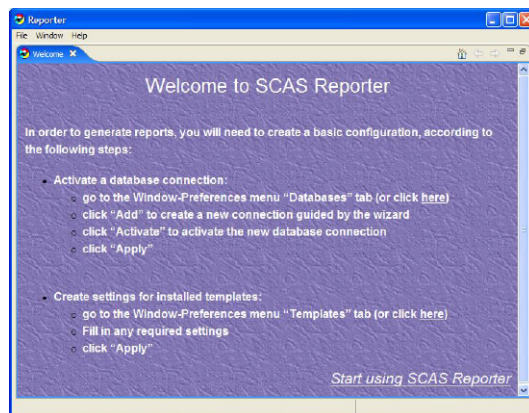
Reporter

File Window Help

Welcome

Welcome to SCAS Reporter

In order to generate reports, you will need to create a basic configuration, according to the following steps:

- Activate a database connection:
  - go to the Window-Preferences menu "Databases" tab (or click here)
  - click "Add" to create a new connection guided by the wizard
  - click "Activate" to activate the new database connection
  - click "Apply"

- Create settings for installed templates:
  - go to the Window-Preferences menu "Templates" tab (or click here)
  - Fill in any required settings
  - click "Apply"

Start using SCAS Reporter